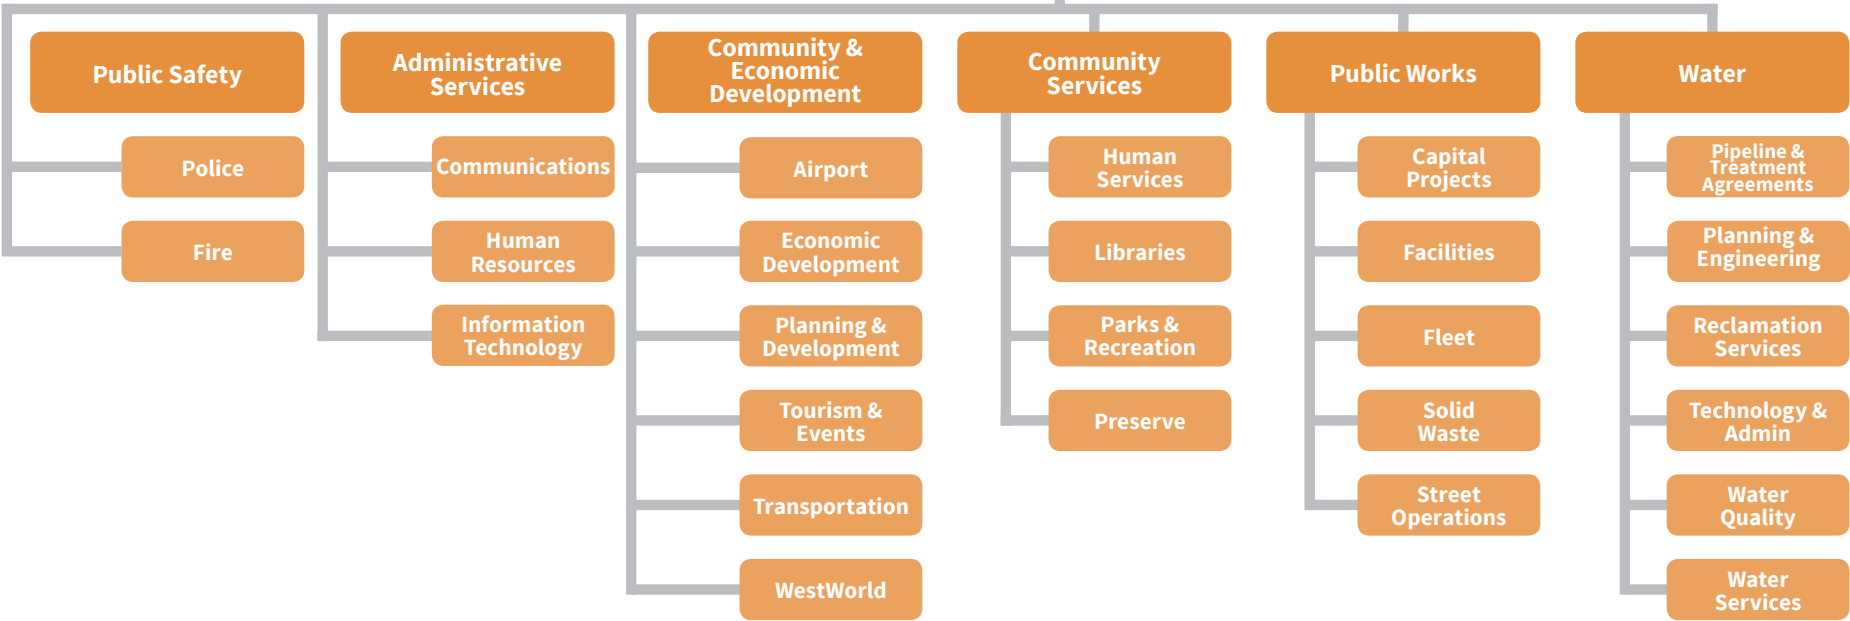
Public Safety

Police

Fire

Administrative Services

Communications

Human Resources

Information Technology

Community & Economic Development

Airport

Economic Development

Planning & Development

Tourism & Events

Transportation

WestWorld

Community Services

Human Services

Libraries

Parks & Recreation

Preserve

Public Works

Capital Projects

Facilities

Fleet

Solid Waste

Street Operations

Water

Pipeline & Treatment Agreements

Planning & Engineering

Reclamation Services

Technology & Admin

Water Quality

Water Services